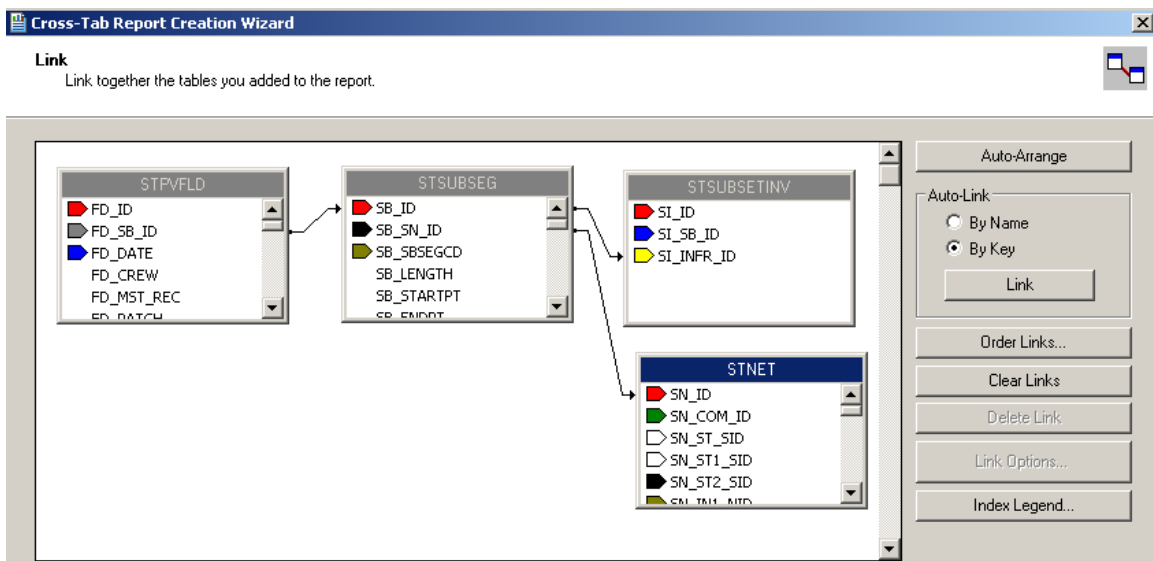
Cross-Tab Report Creation Wizard

Link
Link together the tables you added to the report.

STPVFLD
FD_ID
FD_SB_ID
FD_DATE
FD_CREW
FD_MST_REC
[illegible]

STSUBSEG
SB_ID
SB_SN_ID
SB_SBSEGCD
SB_LENGTH
SB_STARTPT
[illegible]

STSUBSETINV
SI_ID
SI_SB_ID
SI_INFR_ID

STNET
SN_ID
SN_COM_ID
SN_ST_SID
SN_ST1_SID
SN_ST2_SID
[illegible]

Auto-Arrange
Auto-Link
By Name
By Key
Link
Order Links...
Clear Links
Delete Link
Link Options...
Index Legend...